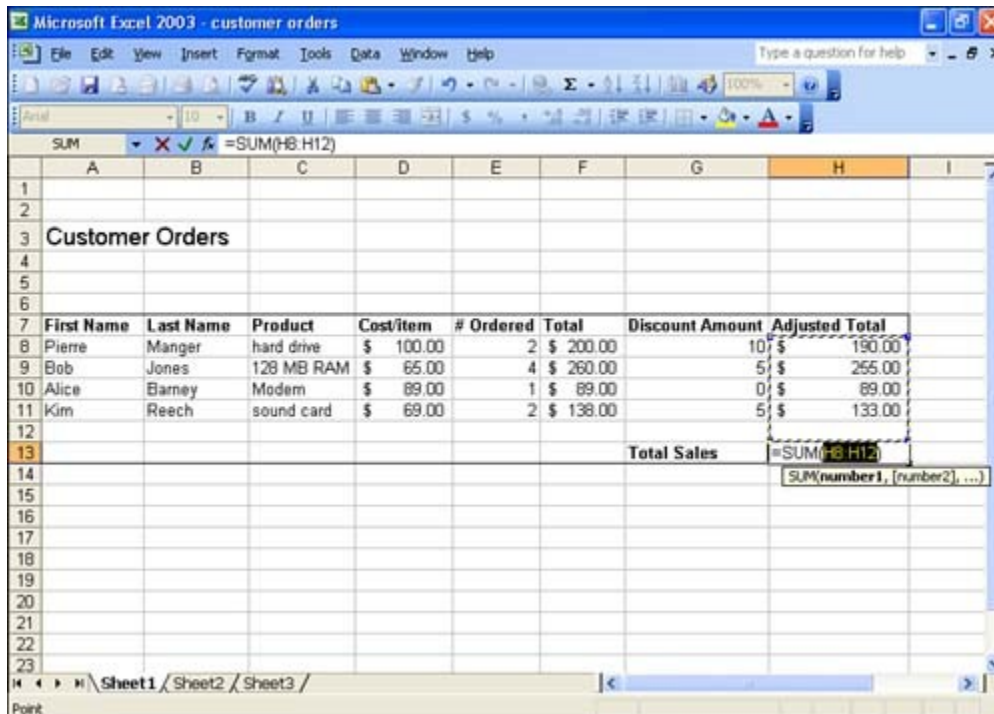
Microsoft Excel 2003 - customer orders

File Edit View Insert Format Tools Data Window Help

Type a question for help

Arial 10 B I U $ % 100%

SUM =SUM(H8:H12)

| | A | B | C | D | E | F | G | H | I |
|---|---|---|---|---|---|---|---|---|---|
| 1 | | | | | | | | | |
| 2 | | | | | | | | | |
| 3 | Customer Orders | | | | | | | | |
| 4 | | | | | | | | | |
| 5 | | | | | | | | | |
| 6 | | | | | | | | | |
| 7 | First Name | Last Name | Product | Cost/item | # Ordered | Total | Discount Amount | Adjusted Total | |
| 8 | Pierre | Manger | hard drive | $ 100.00 | 2 | $ 200.00 | 10 | $ 190.00 | |
| 9 | Bob | Jones | 128 MB RAM | $ 65.00 | 4 | $ 260.00 | 5 | $ 255.00 | |
| 10 | Alice | Barney | Modem | $ 89.00 | 1 | $ 89.00 | 0 | $ 89.00 | |
| 11 | Kim | Reech | sound card | $ 69.00 | 2 | $ 138.00 | 5 | $ 133.00 | |
| 12 | | | | | | | | | |
| 13 | | | | | | | Total Sales | =SUM(H8:H12) | |
| 14 | | | | | | | | SUM(number1, [number2], ...) | |
| 15 | | | | | | | | | |
| 16 | | | | | | | | | |
| 17 | | | | | | | | | |
| 18 | | | | | | | | | |
| 19 | | | | | | | | | |
| 20 | | | | | | | | | |
| 21 | | | | | | | | | |
| 22 | | | | | | | | | |
| 23 | | | | | | | | | |

Sheet1 Sheet2 Sheet3

Point